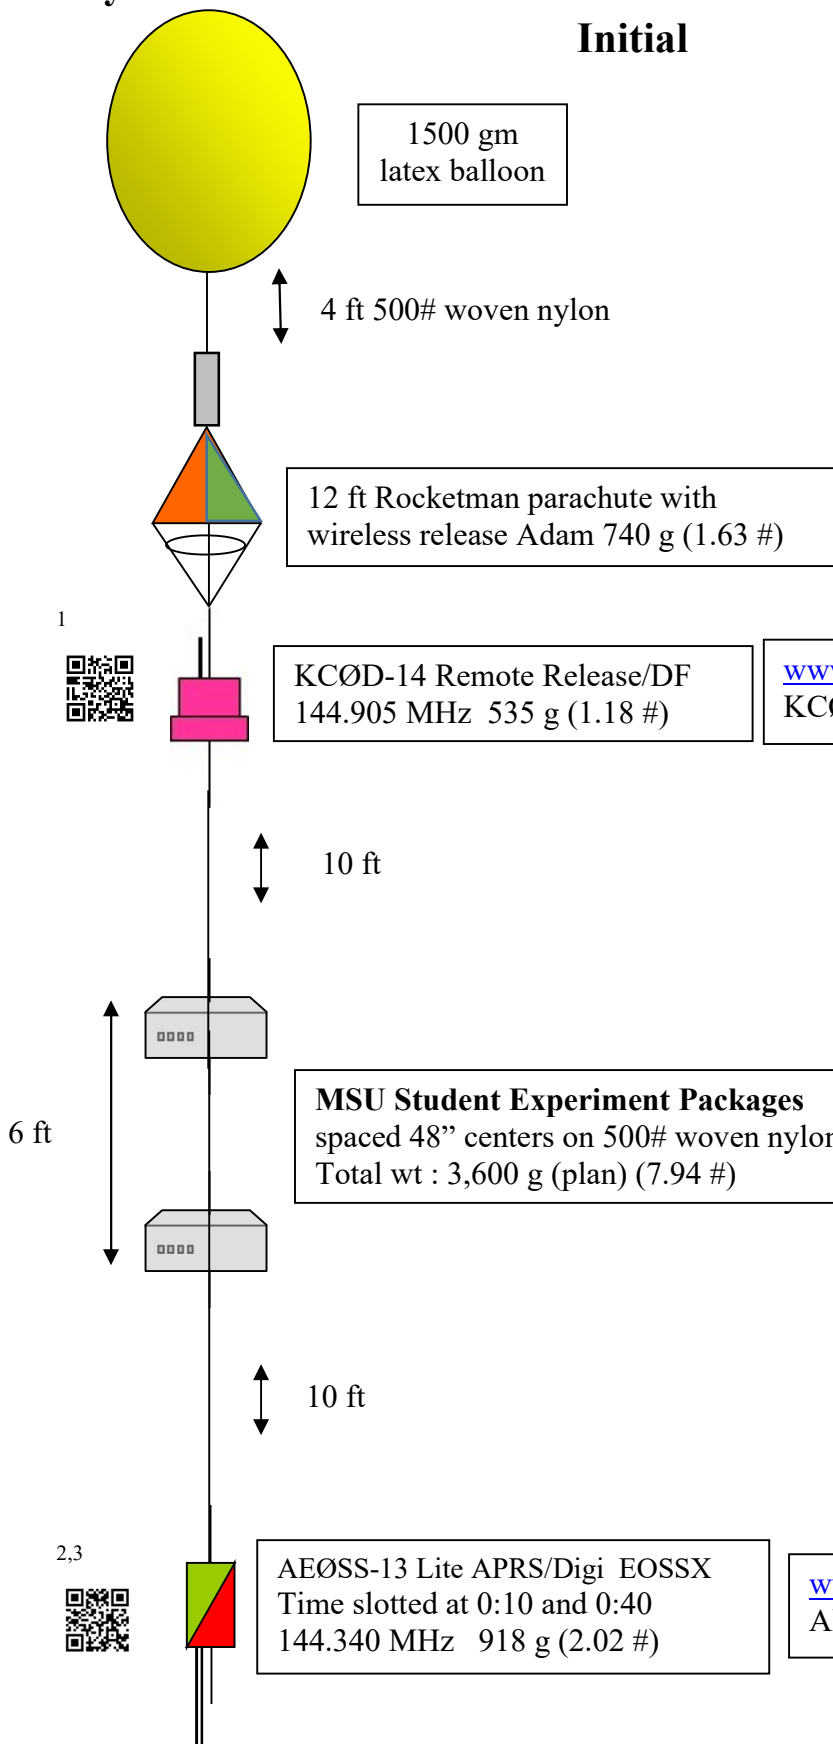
Initial

1500 gm latex balloon

4 ft 500# woven nylon

12 ft Rocketman parachute with wireless release Adam 740 g (1.63 #)

1

KCØD-14 Remote Release/DF 144.905 MHz 535 g (1.18 #)

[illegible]

10 ft

6 ft

MSU Student Experiment Packages
spaced 48” centers on 500# woven nylon
Total wt : 3,600 g (plan) (7.94 #)

10 ft

2,3

AEØSS-13 Lite APRS/Digi EOSSX
Time slotted at 0:10 and 0:40
144.340 MHz 918 g (2.02 #)

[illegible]